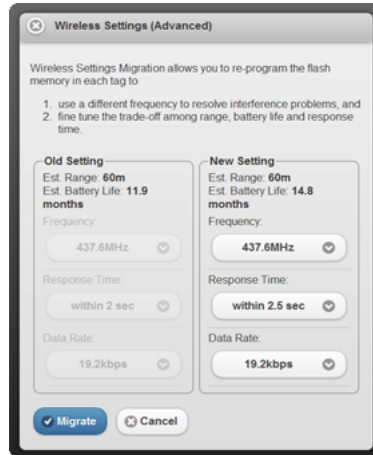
Wireless Settings (Advanced)

Wireless Settings Migration allows you to re-program the flash memory in each tag to

1. use a different frequency to resolve interference problems, and
2. fine tune the trade-off among range, battery life and response time.

Old Setting
Est. Range: 60m
Est. Battery Life: 11.9 months
Frequency:
437.6MHz
Response Time:
within 2 sec
Data Rate:
19.2kbps

New Setting
Est. Range: 60m
Est. Battery Life: 14.8 months
Frequency:
437.6MHz
Response Time:
within 2.5 sec
Data Rate:
19.2kbps

Migrate
Cancel